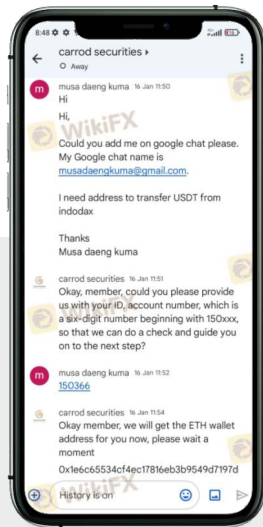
8:48

carrod securities ▸
Away

m musa daeng kuma 16 Jan 11:50
Hi

Hi,

Could you add me on google chat please. My Google chat name is musadaengkuma@gmail.com.

I need address to transfer USDT from indodax

Thanks
Musa daeng kuma

WikiFX

carrod securities 16 Jan 11:51
Okay, member, could you please provide us with your ID, account number, which is a six-digit number beginning with 150xxx, so that we can do a check and guide you on to the next step?

m musa daeng kuma 16 Jan 11:52
150366

carrod securities 16 Jan 11:54
Okay member, we will get the ETH wallet address for you now, please wait a moment

0x1e6c65534cf4ec17816eb3b9549d7197d

History is on